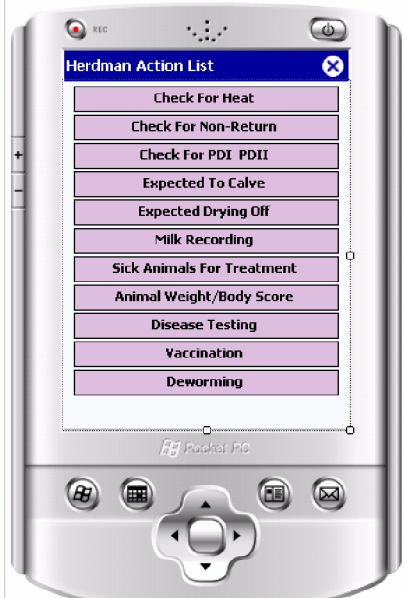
REC

Herdman Action List

Check For Heat

Check For Non-Return

Check For PDI PDII

Expected To Calve

Expected Drying Off

Milk Recording

Sick Animals For Treatment

Animal Weight/Body Score

Disease Testing

Vaccination

Deworming

+

–

Pocket PC